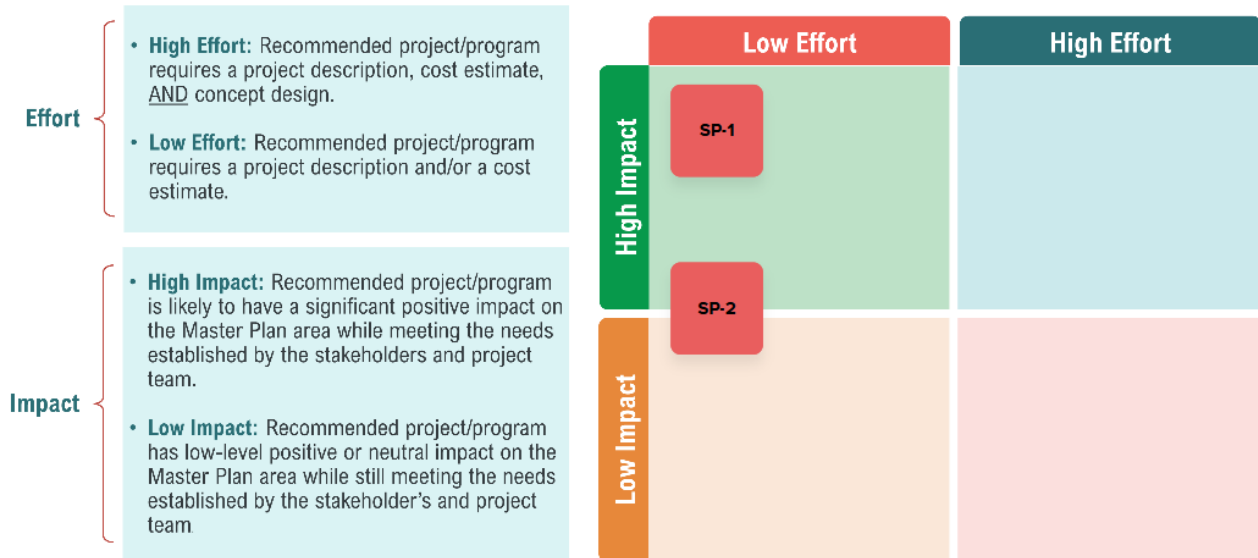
Effort

• High Effort: Recommended project/program requires a project description, cost estimate, AND concept design.

• Low Effort: Recommended project/program requires a project description and/or a cost estimate.

Impact

• High Impact: Recommended project/program is likely to have a significant positive impact on the Master Plan area while meeting the needs established by the stakeholders and project team.

• Low Impact: Recommended project/program has low-level positive or neutral impact on the Master Plan area while still meeting the needs established by the stakeholder's and project team.

Low Effort

High Effort

High Impact

Low Impact

SP-1

SP-2